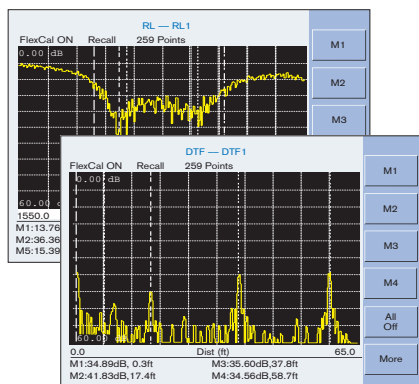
RL — RL1

FlexCal ON Recall 259 Points

0.00 dB

60.00

1550.0

M1:13.76

M2:36.36

M5:15.39

M1

M2

M3

DTF — DTF1

FlexCal ON Recall 259 Points

0.00 dB

60.00

0.0 Dist (ft) 65.0

M1:34.89dB, 0.3ft M3:35.60dB,37.8ft

M2:41.83dB,17.4ft M4:34.56dB,58.7ft

M1

M2

M3

M4

All Off

More